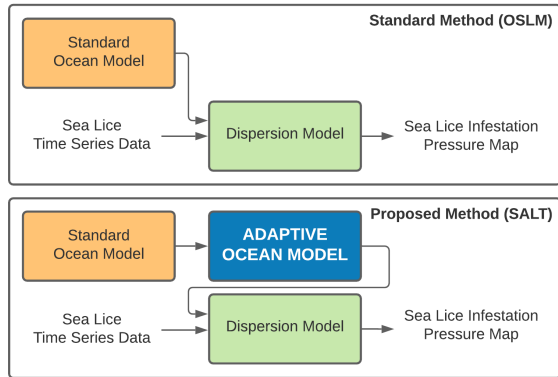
Standard Method (OSLM)

Standard Ocean Model

Sea Lice Time Series Data

Dispersion Model

Sea Lice Infestation Pressure Map

Proposed Method (SALT)

Standard Ocean Model

ADAPTIVE OCEAN MODEL

Sea Lice Time Series Data

Dispersion Model

Sea Lice Infestation Pressure Map